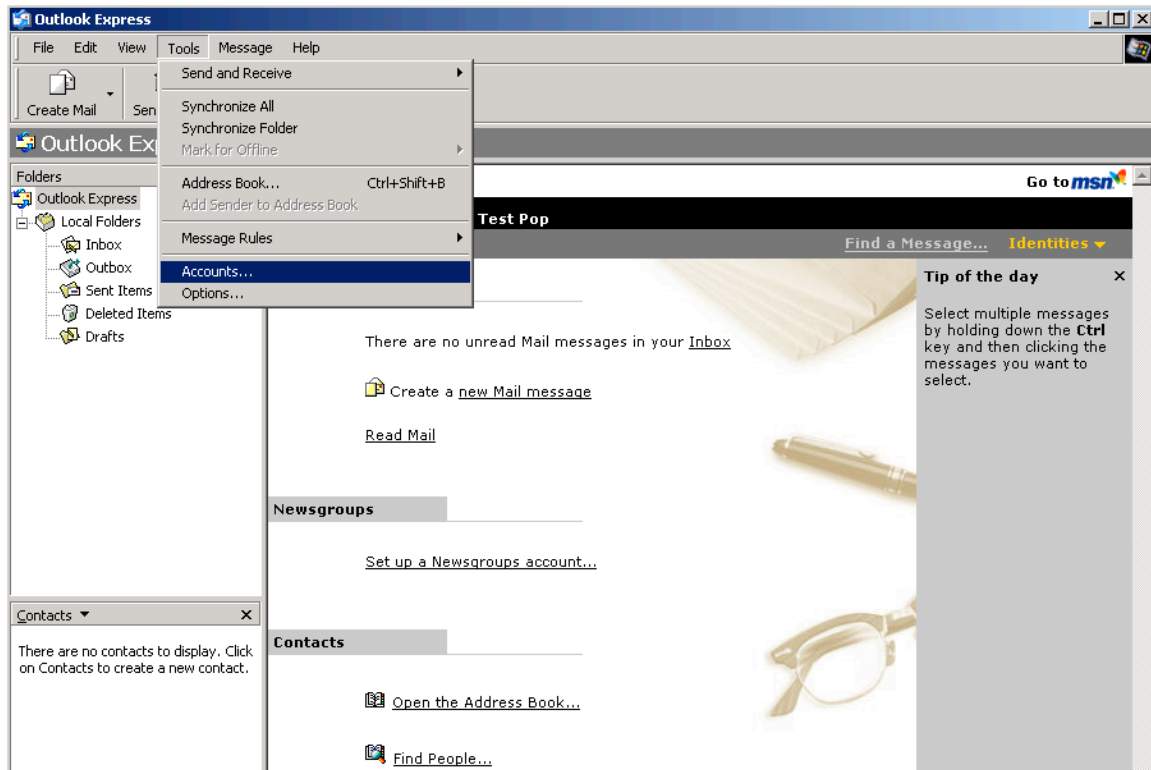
Outlook Express

File Edit View Tools Message Help

Create Mail Sen

Send and Receive
Synchronize All
Synchronize Folder
Mark for Offline
Address Book... Ctrl+Shift+B
Add Sender to Address Book
Message Rules
Accounts...
Options...

Outlook Exp

Folders
Outlook Express
Local Folders
Inbox
Outbox
Sent Items
Deleted Items
Drafts

Go to msn

Test Pop

Find a Message... Identities

Tip of the day ×

Select multiple messages by holding down the Ctrl key and then clicking the messages you want to select.

There are no unread Mail messages in your Inbox

Create a new Mail message

Read Mail

Newsgroups

Set up a Newsgroups account...

Contacts

Open the Address Book...

Find People...

Contacts ▾ ×

There are no contacts to display. Click on Contacts to create a new contact.